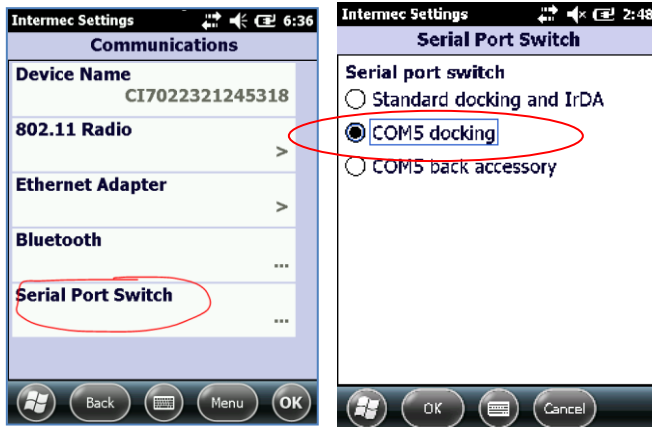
Intermec Settings 6:36
Communications
Device Name
CI7022321245318
802.11 Radio
>
Ethernet Adapter
>
Bluetooth
...
Serial Port Switch
...
Back
Menu
OK

Intermec Settings 2:48
Serial Port Switch
Serial port switch
Standard docking and IrDA
COM5 docking
COM5 back accessory
OK
Cancel